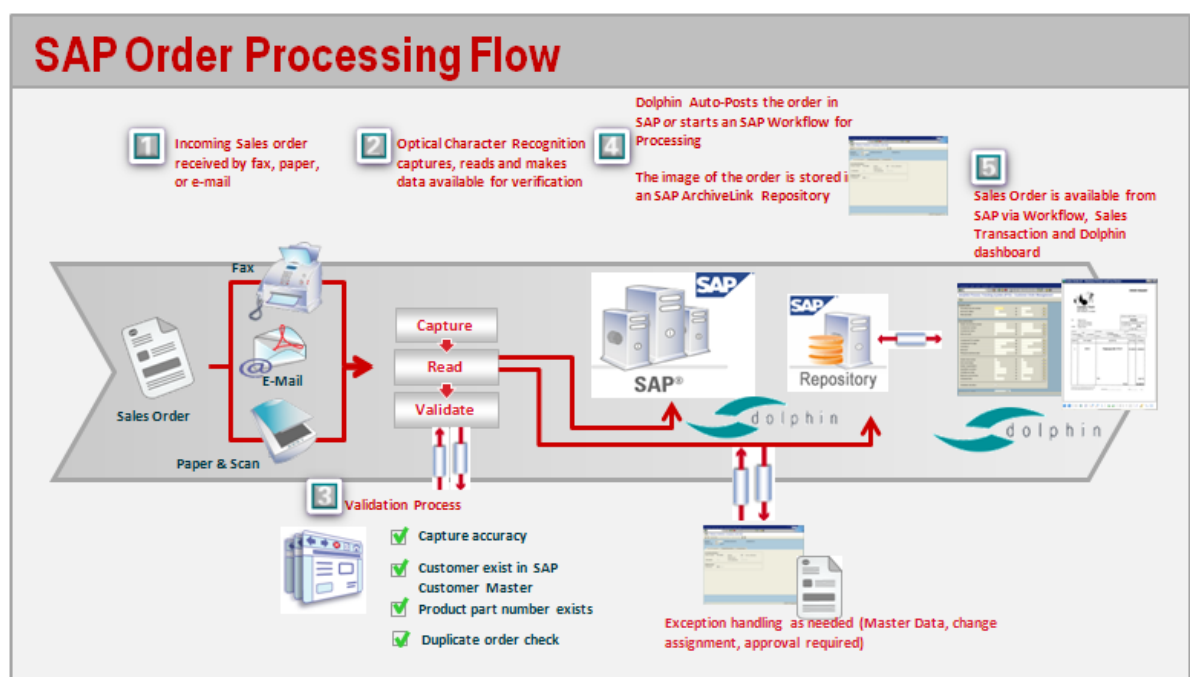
SAP Order Processing Flow

1 Incoming Sales order received by fax, paper, or e-mail

2 Optical Character Recognition captures, reads and makes data available for verification

4 Dolphin Auto-Posts the order in SAP or starts an SAP Workflow for Processing

The image of the order is stored in an SAP ArchiveLink Repository

5 Sales Order is available from SAP via Workflow, Sales Transaction and Dolphin dashboard

Fax

E-Mail

Sales Order

Paper & Scan

Capture

Read

Validate

SAP

SAP®

SAP

Repository

dolphin

dolphin

3 Validation Process

Capture accuracy

Customer exist in SAP Customer Master

Product part number exists

Duplicate order check

Exception handling as needed (Master Data, change assignment, approval required)